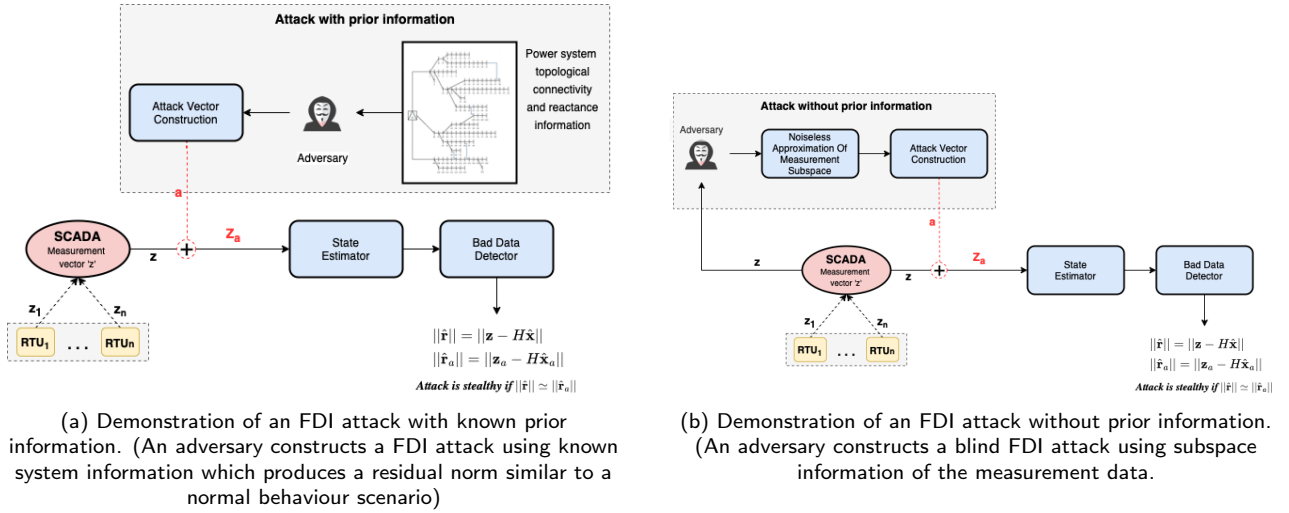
Attack with prior information

Power system topological connectivity and reactance information

Attack Vector Construction

Adversary

a

SCADA
Measurement vector 'z'

z

$Z_a$

State Estimator

Bad Data Detector

$z_1$

$z_n$

$RTU_1$ . . . $RTU_n$

$||\hat{\mathbf{r}}|| = ||\mathbf{z} - H\hat{\mathbf{x}}||$
$||\hat{\mathbf{r}}_a|| = ||\mathbf{z}_a - H\hat{\mathbf{x}}_a||$

Attack is stealthy if $||\hat{\mathbf{r}}|| \simeq ||\hat{\mathbf{r}}_a||$

(a) Demonstration of an FDI attack with known prior information. (An adversary constructs a FDI attack using known system information which produces a residual norm similar to a normal behaviour scenario)

Attack without prior information

Adversary

Noiseless Approximation Of Measurement Subspace

Attack Vector Construction

a

z

SCADA
Measurement vector 'z'

z

$Z_a$

State Estimator

Bad Data Detector

$z_1$

$z_n$

$RTU_1$ . . . $RTU_n$

$||\hat{\mathbf{r}}|| = ||\mathbf{z} - H\hat{\mathbf{x}}||$
$||\hat{\mathbf{r}}_a|| = ||\mathbf{z}_a - H\hat{\mathbf{x}}_a||$

Attack is stealthy if $||\hat{\mathbf{r}}|| \simeq ||\hat{\mathbf{r}}_a||$

(b) Demonstration of an FDI attack without prior information. (An adversary constructs a blind FDI attack using subspace information of the measurement data.